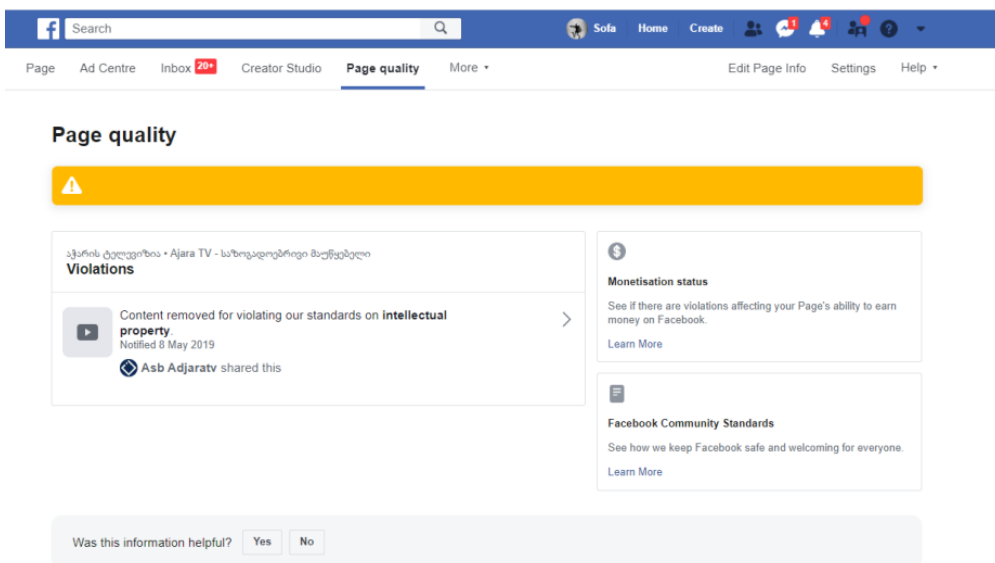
Search
Sofa Home Create 1 4

Page Ad Centre Inbox 20+ Creator Studio Page quality More ▾ Edit Page Info Settings Help ▾

Page quality

აჭარის ტელევიზია • Ajara TV - საზოგადოებრივი მაუწყებელი
Violations

Content removed for violating our standards on intellectual property.
Notified 8 May 2019
Asb Adjaratv shared this

Monetisation status
See if there are violations affecting your Page's ability to earn money on Facebook.
Learn More

Facebook Community Standards
See how we keep Facebook safe and welcoming for everyone.
Learn More

Was this information helpful? Yes No